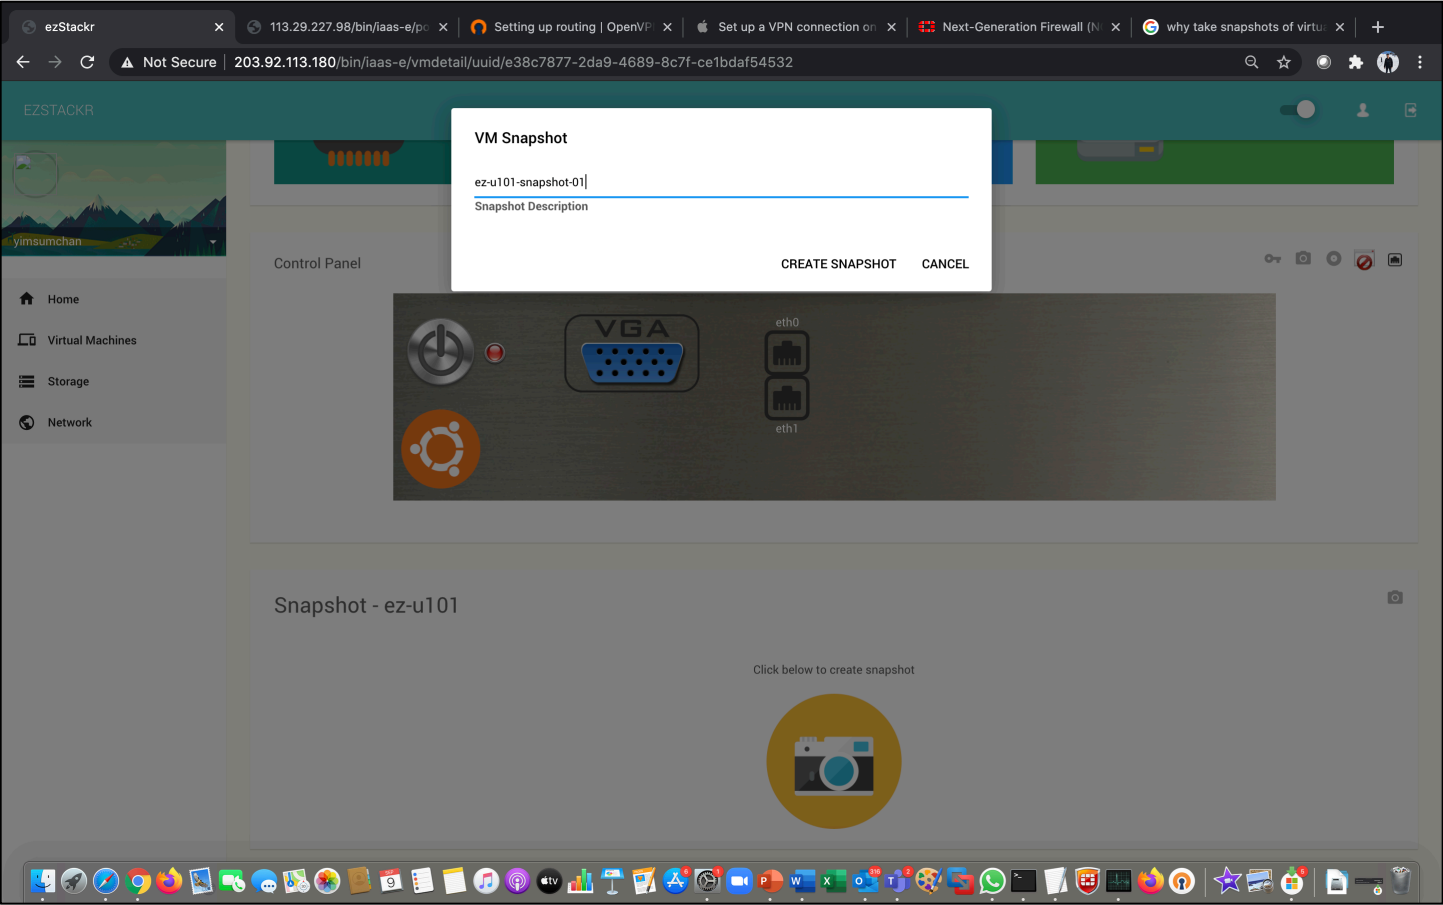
ezStackr
113.29.227.98/bin/iaas-e/pc
Setting up routing | OpenVP
Set up a VPN connection on
Next-Generation Firewall (N
why take snapshots of virtu
Not Secure 203.92.113.180/bin/iaas-e/vmdetail/uuid/e38c7877-2da9-4689-8c7f-ce1bdaf54532

EZSTACKR

yimsumchan

Home
Virtual Machines
Storage
Network

VM Snapshot
ez-u101-snapshot-01
Snapshot Description
CREATE SNAPSHOT CANCEL

Control Panel

VGA
eth0
eth1

Snapshot - ez-u101

Click below to create snapshot